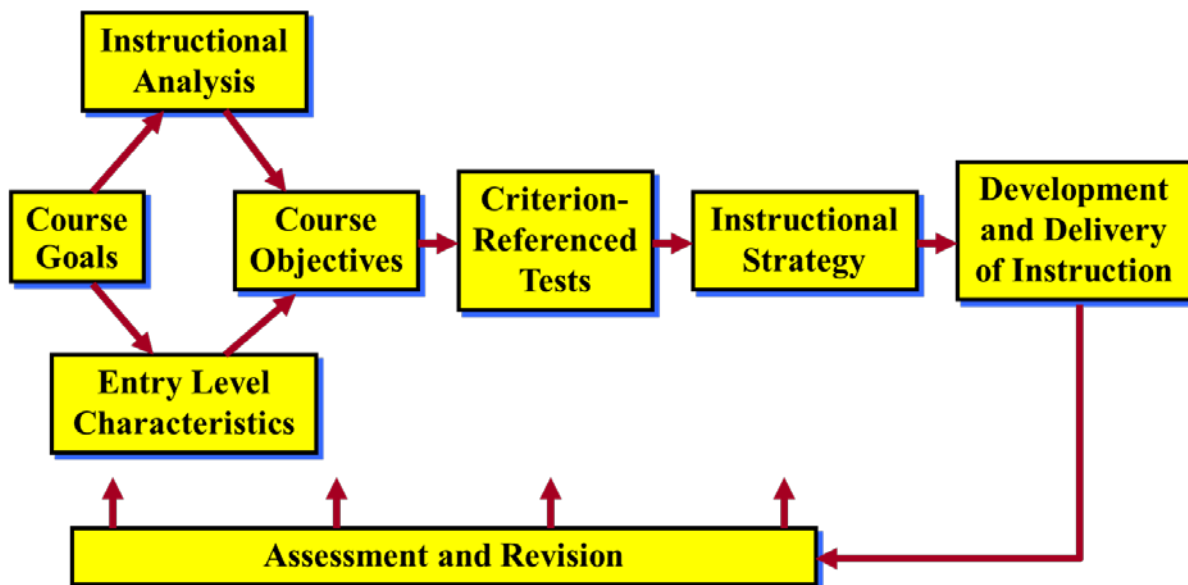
Instructional Analysis

Course Goals

Course Objectives

Entry Level Characteristics

Criterion-Referenced Tests

Instructional Strategy

Development and Delivery of Instruction

Assessment and Revision